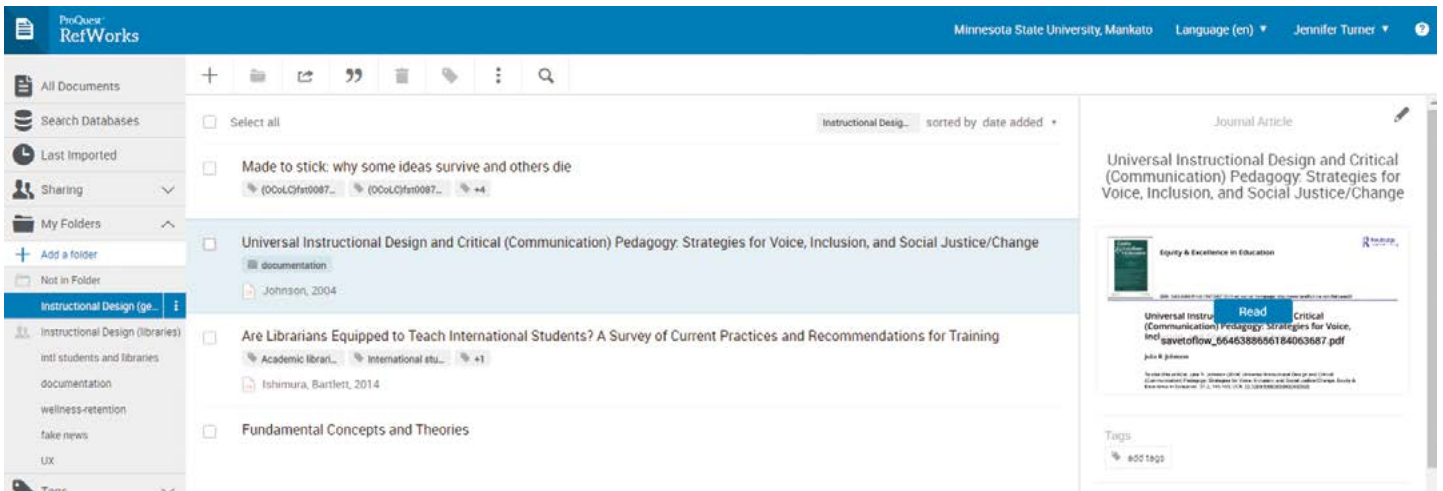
ProQuest RefWorks

Minnesota State University, Mankato Language (en) ▼ Jennifer Turner ▼ ?

All Documents
Search Databases
Last Imported
Sharing
My Folders
+ Add a folder
Not in Folder
Instructional Design (ge...
Instructional Design (libraries)
intl students and libraries
documentation
wellness-retention
fake news
UX
Tags

Select all

Instructional Desig... sorted by date added ▼

Made to stick: why some ideas survive and others die
(OCoLC)fst0087... (OCoLC)fst0087... +4

Universal Instructional Design and Critical (Communication) Pedagogy: Strategies for Voice, Inclusion, and Social Justice/Change
documentation
Johnson, 2004

Are Librarians Equipped to Teach International Students? A Survey of Current Practices and Recommendations for Training
Academic librari... International stu... +1
Ishimura, Bartlett, 2014

Fundamental Concepts and Theories

Journal Article

Universal Instructional Design and Critical (Communication) Pedagogy: Strategies for Voice, Inclusion, and Social Justice/Change

Equity & Excellence in Education

Universal Instru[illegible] Critical (Communication) Pedagogy: Strategies for Voice, Incl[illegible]
savetoflow_6646388656184063687.pdf
Read

Julie R. Johnson

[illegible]

Tags
add tags